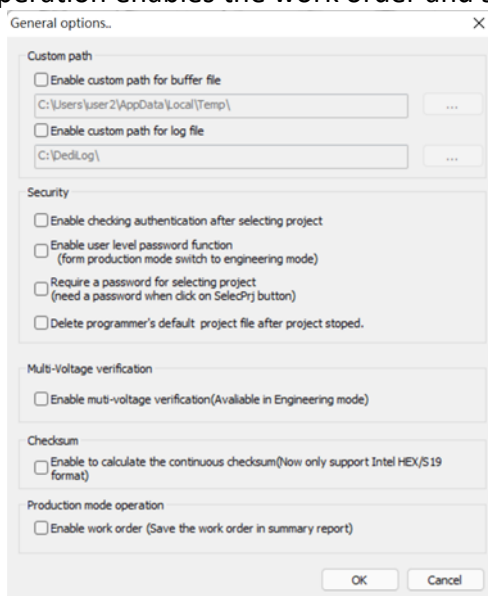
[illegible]peration enables the work order and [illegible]

General options..

×

Custom path

Enable custom path for buffer file

C:\Users\user2\AppData\Local\Temp\

...

Enable custom path for log file

C:\DediLog\

...

Security

Enable checking authentication after selecting project

Enable user level password function (form production mode switch to engineering mode)

Require a password for selecting project (need a password when click on SelecPrj button)

Delete programmer's default project file after project stoped.

Multi-Voltage verification

Enable muti-voltage verification(Avaliable in Engineering mode)

Checksum

Enable to calculate the continuous checksum(Now only support Intel HEX/S19 format)

Production mode operation

Enable work order (Save the work order in summary report)

OK

Cancel